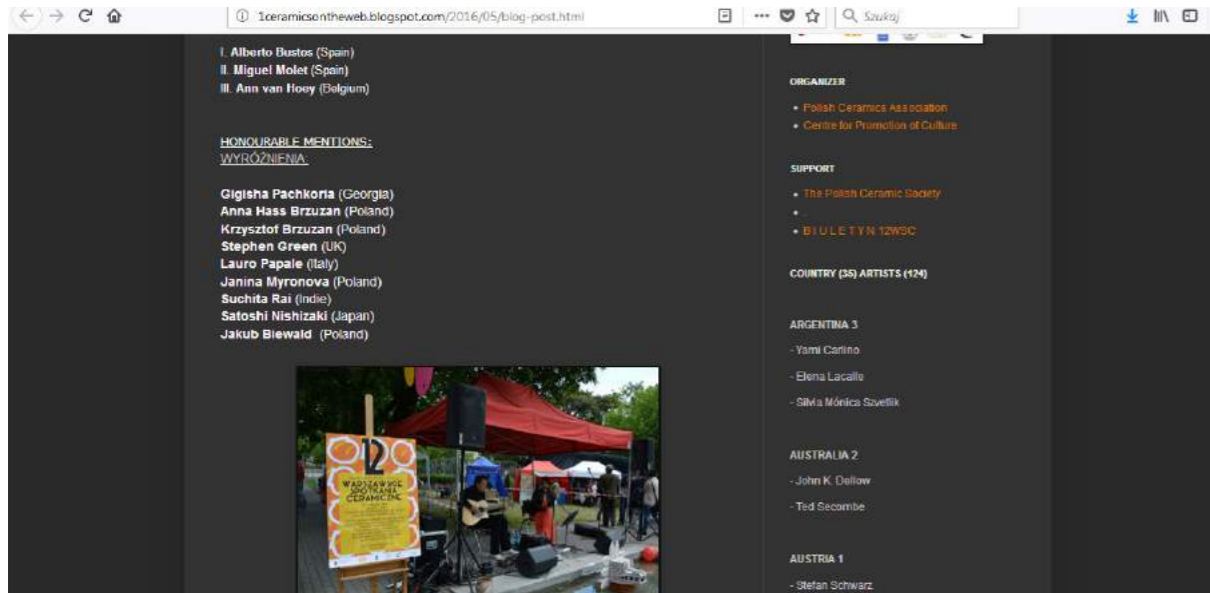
1ceramicsontheweb.blogspot.com/2016/05/blog-post.html

Szukaj

I. Alberto Bustos (Spain)
II. Miguel Molet (Spain)
III. Ann van Hoey (Belgium)

HONOURABLE MENTIONS:
WYRÓŻNIENIA:

Gigisha Pachkoria (Georgia)
Anna Hass Brzuzan (Poland)
Krzysztof Brzuzan (Poland)
Stephen Green (UK)
Lauro Papale (Italy)
Janina Myronova (Poland)
Suchita Rai (Indie)
Satoshi Nishizaki (Japan)
Jakub Biewald (Poland)

12
WARSZAWSKIE SPOTKANIA CERAMICZNE

ORGANIZER

• Polish Ceramics Association
• Centre for Promotion of Culture

SUPPORT

• The Polish Ceramic Society
•
• B I U L E T Y N 12WSC

COUNTRY (35) ARTISTS (124)

ARGENTINA 3
- Yami Carlino
- Elena Lacalle
- Silvia Mónica Szvetlik

AUSTRALIA 2
- John K. Dellow
- Ted Secombe

AUSTRIA 1
- Stefan Schwarz